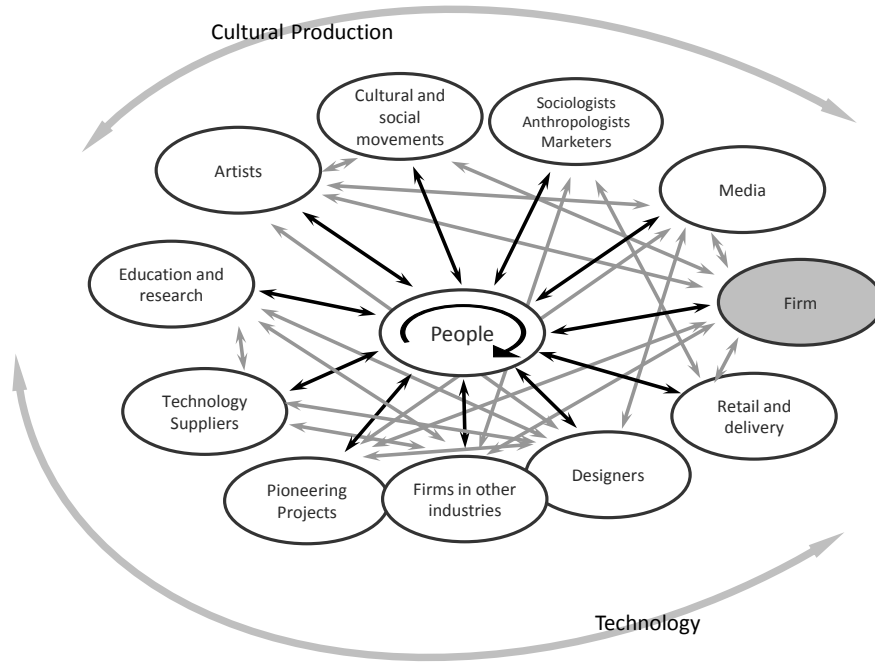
Cultural Production

Cultural and social movements

Sociologists Anthropologists Marketers

Artists

Media

Education and research

Firm

People

Technology Suppliers

Retail and delivery

Designers

Pioneering Projects

Firms in other industries

Technology